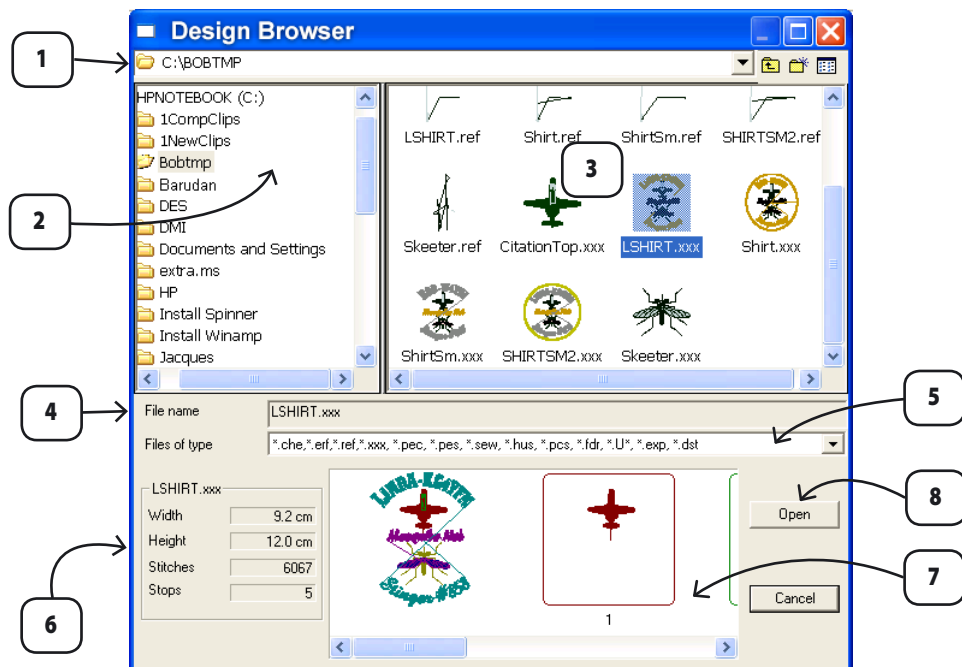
Design Browser

1

C:\BOBTMP

HPNOTEBOOK (C:)
1CompClips
1NewClips
Bobtmp
Barudan
DES
DMI
Documents and Settings
extra.ms
HP
Install Spinner
Install Winamp
Jacques

2

LSHIRT.ref
Shirt.ref
ShirtSm.ref
SHIRTSM2.ref
Skeeter.ref
CitationTop.xxx
LSHIRT.xxx
Shirt.xxx
ShirtSm.xxx
SHIRTSM2.xxx
Skeeter.xxx

3

4

File name
LSHIRT.xxx

5

Files of type
*.che,*.erf,*.ref,*.xxx, *.pec, *.pes, *.sew, *.hus, *.pcs, *.fdr, *.U*, *.exp, *.dst

LSHIRT.xxx
Width 9.2 cm
Height 12.0 cm
Stitches 6067
Stops 5

6

1

8

Open

7

Cancel